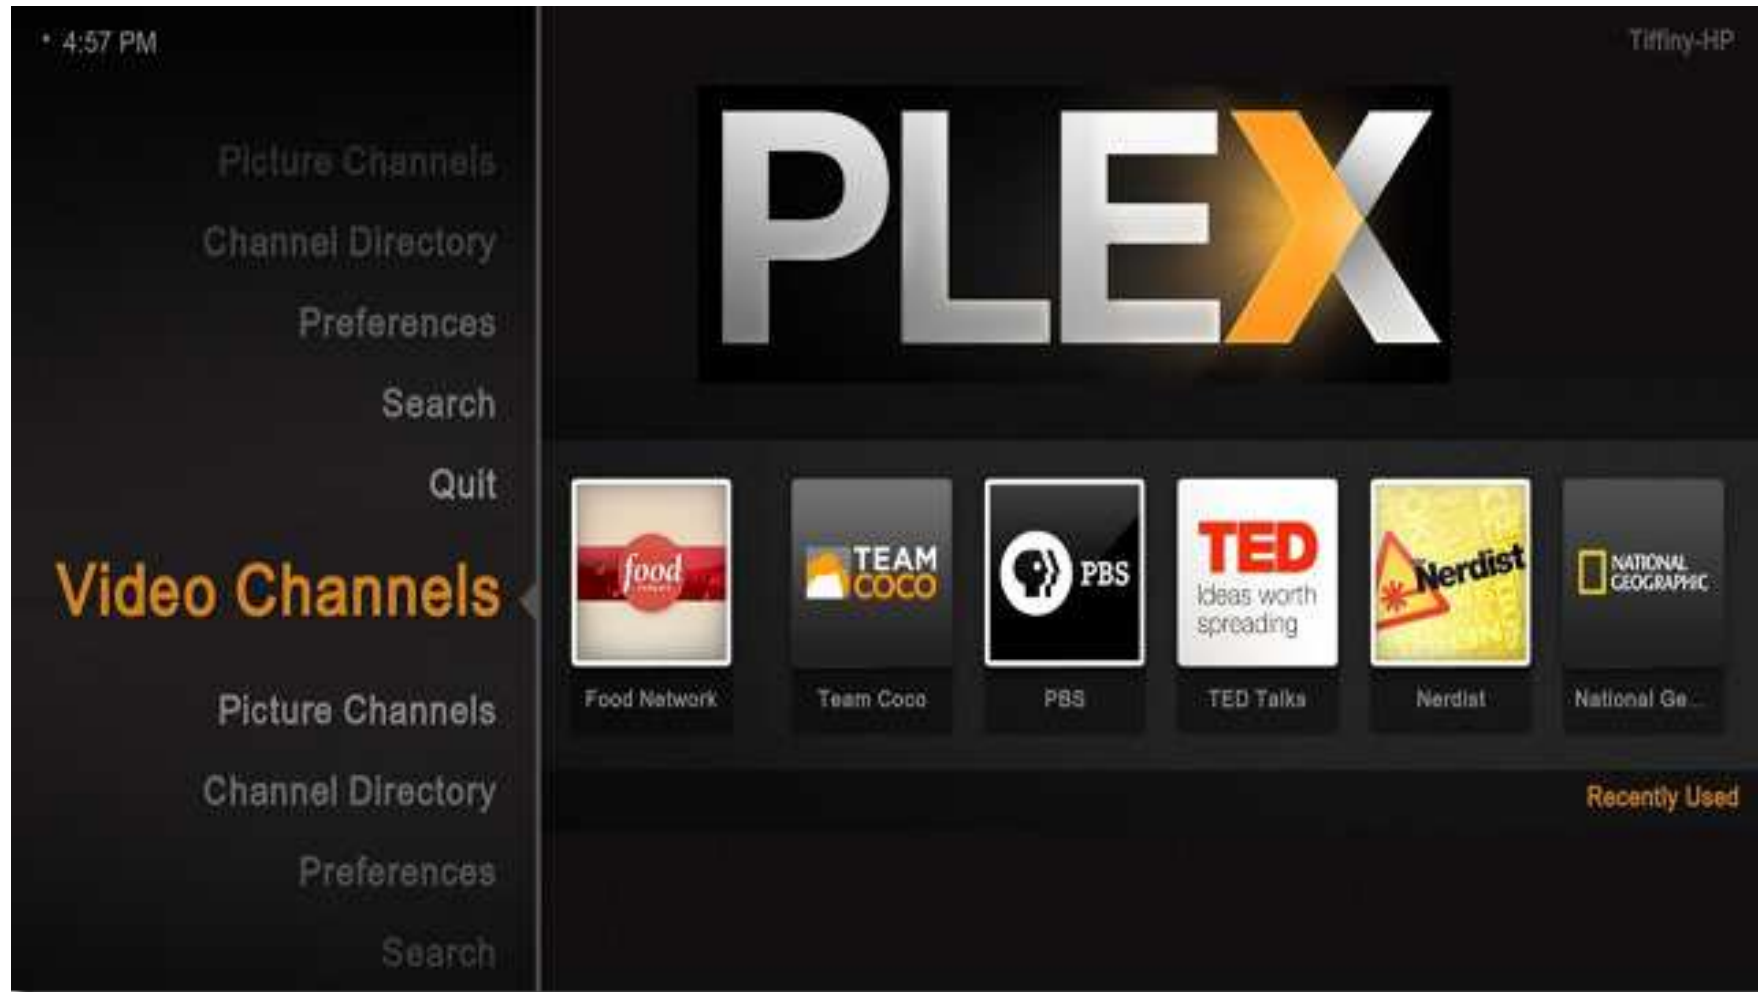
4:57 PM

Tiffiny-HP

Picture Channels

Channel Directory

Preferences

Search

Quit

Video Channels

Picture Channels

Channel Directory

Preferences

Search

PLEX

food

TEAM COCO

PBS

TED Ideas worth spreading

Nerdist

NATIONAL GEOGRAPHIC

Food Network

Team Coco

PBS

TED Talks

Nerdist

National Ge...

Recently Used